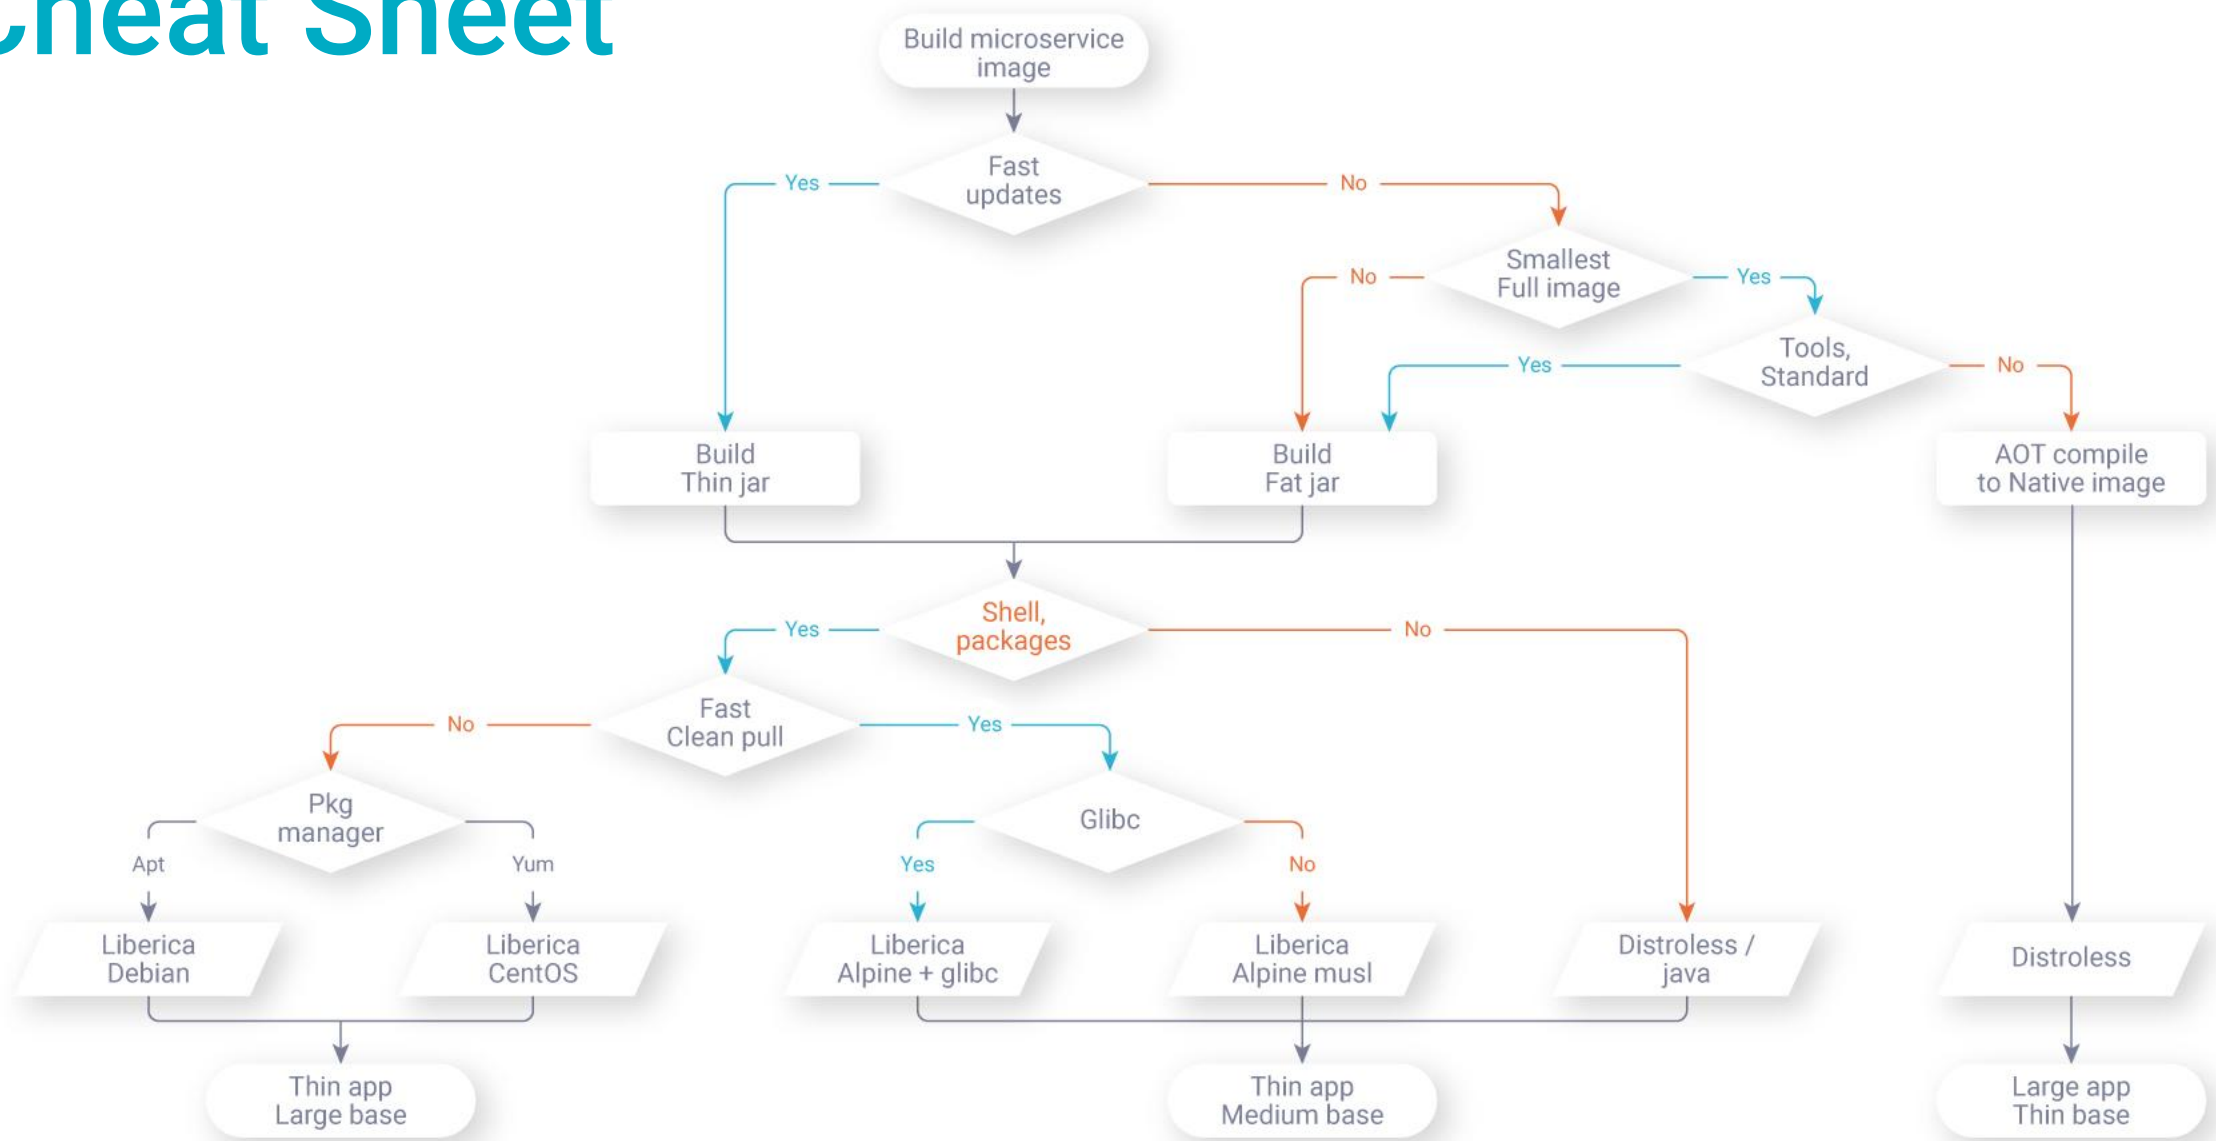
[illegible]heat Sheet

Build microservice image

Fast updates

Yes

No

Smallest Full image

No

Yes

Tools, Standard

Yes

No

Build Thin jar

Build Fat jar

AOT compile to Native image

Shell, packages

Yes

No

Fast Clean pull

No

Yes

Pkg manager

Apt

Yum

Glibc

Yes

No

Liberica Debian

Liberica CentOS

Liberica Alpine + glibc

Liberica Alpine musl

Distroless / java

Distroless

Thin app Large base

Thin app Medium base

Large app Thin base